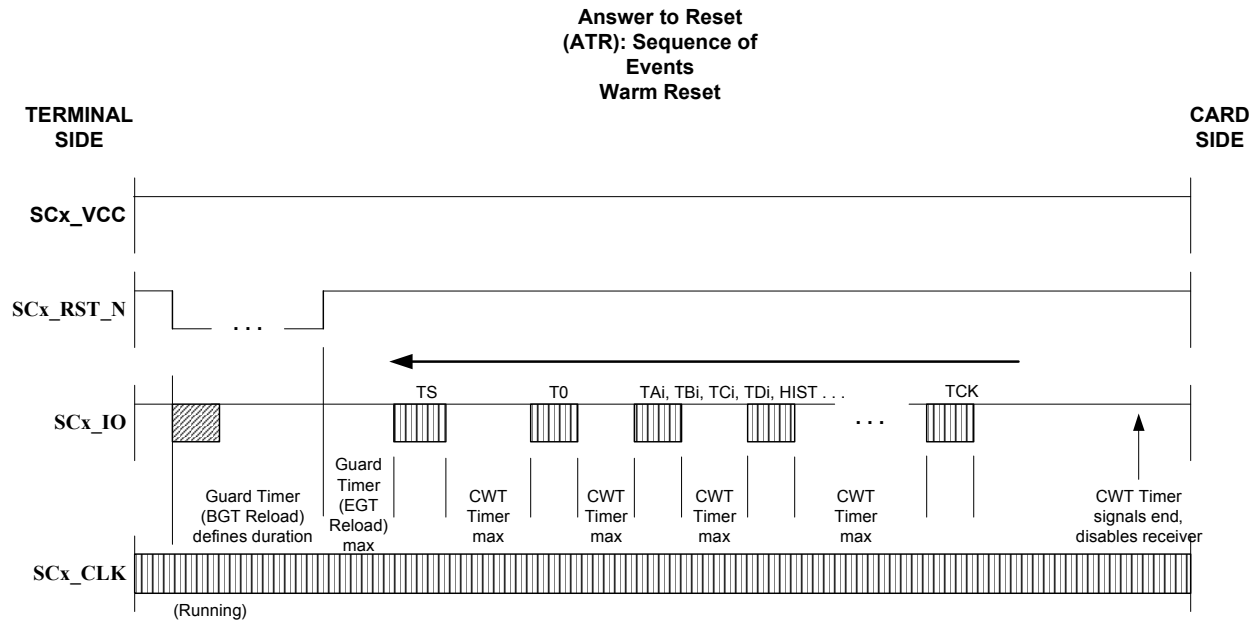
Answer to Reset (ATR): Sequence of Events
Warm Reset

TERMINAL SIDE

CARD SIDE

SCx_VCC

SCx_RST_N

. . .

SCx_IO

TS

T0

TAi, TBi, TCi, TDi, HIST . . .

. . .

TCK

Guard Timer (BGT Reload) defines duration

Guard Timer (EGT Reload) max

CWT Timer max

CWT Timer max

CWT Timer max

CWT Timer max

CWT Timer signals end, disables receiver

SCx_CLK

(Running)